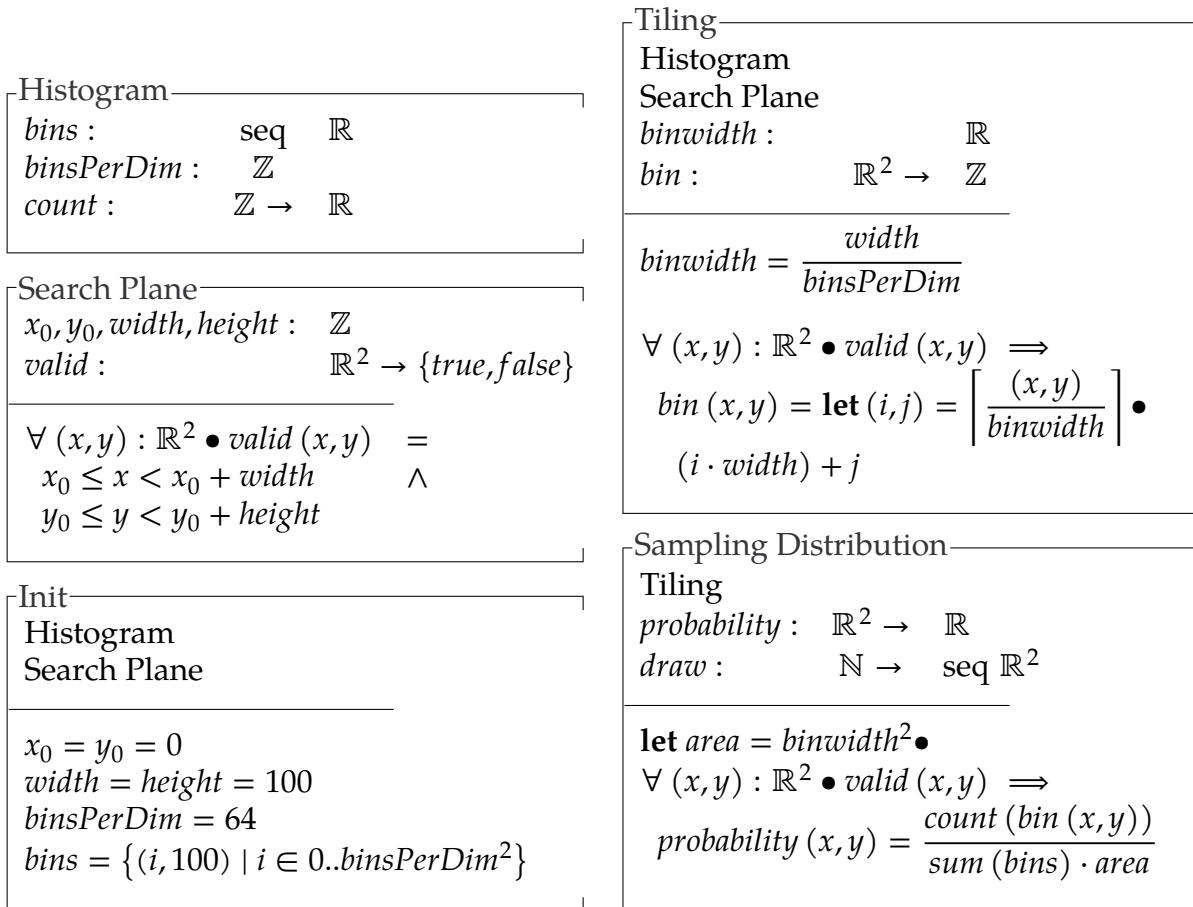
Histogram

$bins : \quad \text{seq } \mathbb{R}$
$binsPerDim : \quad \mathbb{Z}$
$count : \quad \mathbb{Z} \rightarrow \mathbb{R}$

Search Plane

$x_0, y_0, width, height : \quad \mathbb{Z}$
$valid : \quad \mathbb{R}^2 \rightarrow \{true, false\}$

$\forall\ (x, y) : \mathbb{R}^2 \bullet valid\ (x, y) \quad =$
$x_0 \leq x < x_0 + width \quad \wedge$
$y_0 \leq y < y_0 + height$

Init

Histogram
Search Plane

$x_0 = y_0 = 0$
$width = height = 100$
$binsPerDim = 64$
$bins = \{(i, 100) \mid i \in 0..binsPerDim^2\}$

Tiling

Histogram
Search Plane
$binwidth : \quad \mathbb{R}$
$bin : \quad \mathbb{R}^2 \rightarrow \mathbb{Z}$

$binwidth = \frac{width}{binsPerDim}$

$\forall\ (x, y) : \mathbb{R}^2 \bullet valid\ (x, y) \implies$
$bin\ (x, y) = \textbf{let}\ (i, j) = \left\lceil \frac{(x, y)}{binwidth} \right\rceil \bullet$
$(i \cdot width) + j$

Sampling Distribution

Tiling
$probability : \quad \mathbb{R}^2 \rightarrow \mathbb{R}$
$draw : \quad \mathbb{N} \rightarrow \text{seq } \mathbb{R}^2$

$\textbf{let}\ area = binwidth^2 \bullet$
$\forall\ (x, y) : \mathbb{R}^2 \bullet valid\ (x, y) \implies$
$probability\ (x, y) = \frac{count\ (bin\ (x, y))}{sum\ (bins) \cdot area}$